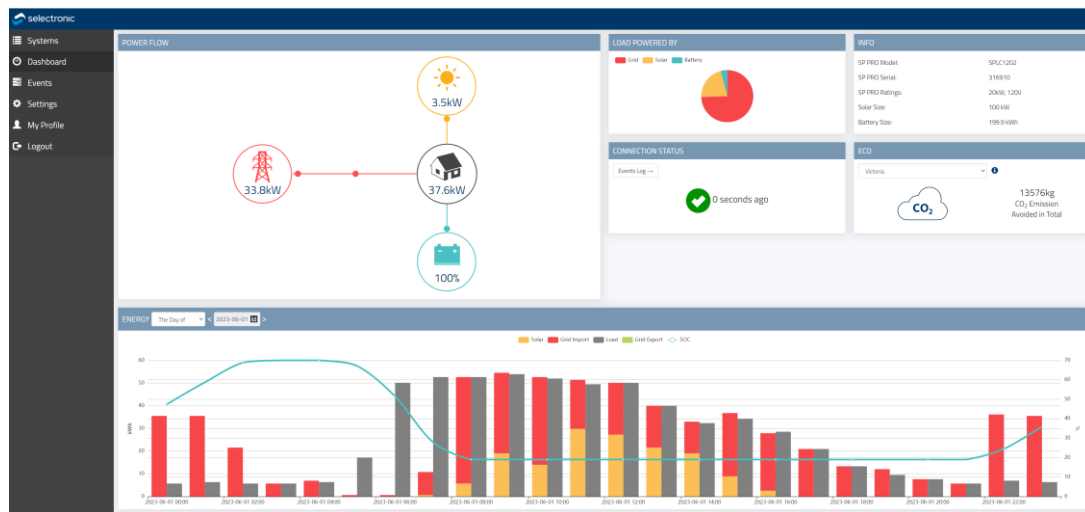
selectronic

Systems
Dashboard
Events
Settings
My Profile
Logout

POWER FLOW

3.5kW
33.8kW
37.6kW
100%

LOAD POWERED BY

Grid Solar Battery

INFO

| | |
|---|---|
| SP PRO Model: | SPLC1202 |
| SP PRO Serial: | 316910 |
| SP PRO Ratings: | 20kW, 120V |
| Solar Size: | 100 kW |
| Battery Size: | 199.9 kWh |

CONNECTION STATUS

Events Log →

0 seconds ago

ECO

Victoria

$CO_2$

13576kg
$CO_2$ Emission
Avoided in Total

ENERGY The Day of < 2023-06-01 >

Solar Grid Import Load Grid Export SOC

kWh
60
50
40
30
20
10
0

%
70
60
50
40
30
20
10
0

2023-06-01 00:00 2023-06-01 02:00 2023-06-01 04:00 2023-06-01 06:00 2023-06-01 08:00 2023-06-01 10:00 2023-06-01 12:00 2023-06-01 14:00 2023-06-01 16:00 2023-06-01 18:00 2023-06-01 20:00 2023-06-01 22:00